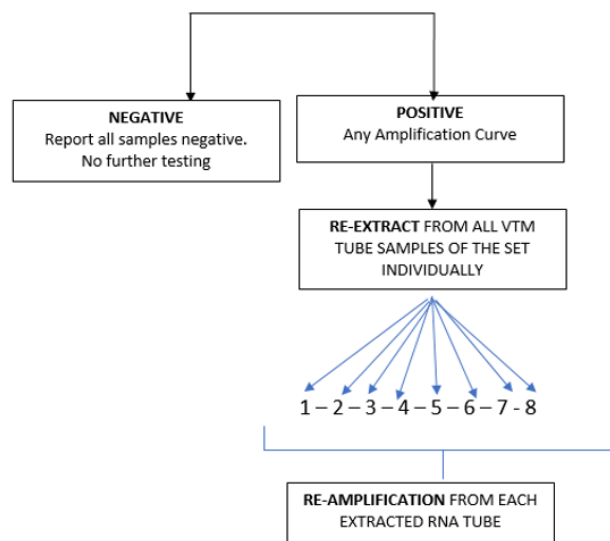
NEGATIVE
Report all samples negative.
No further testing

POSITIVE
Any Amplification Curve

RE-EXTRACT FROM ALL VTM TUBE SAMPLES OF THE SET INDIVIDUALLY

1 – 2 – 3 – 4 – 5 – 6 – 7 - 8

RE-AMPLIFICATION FROM EACH EXTRACTED RNA TUBE